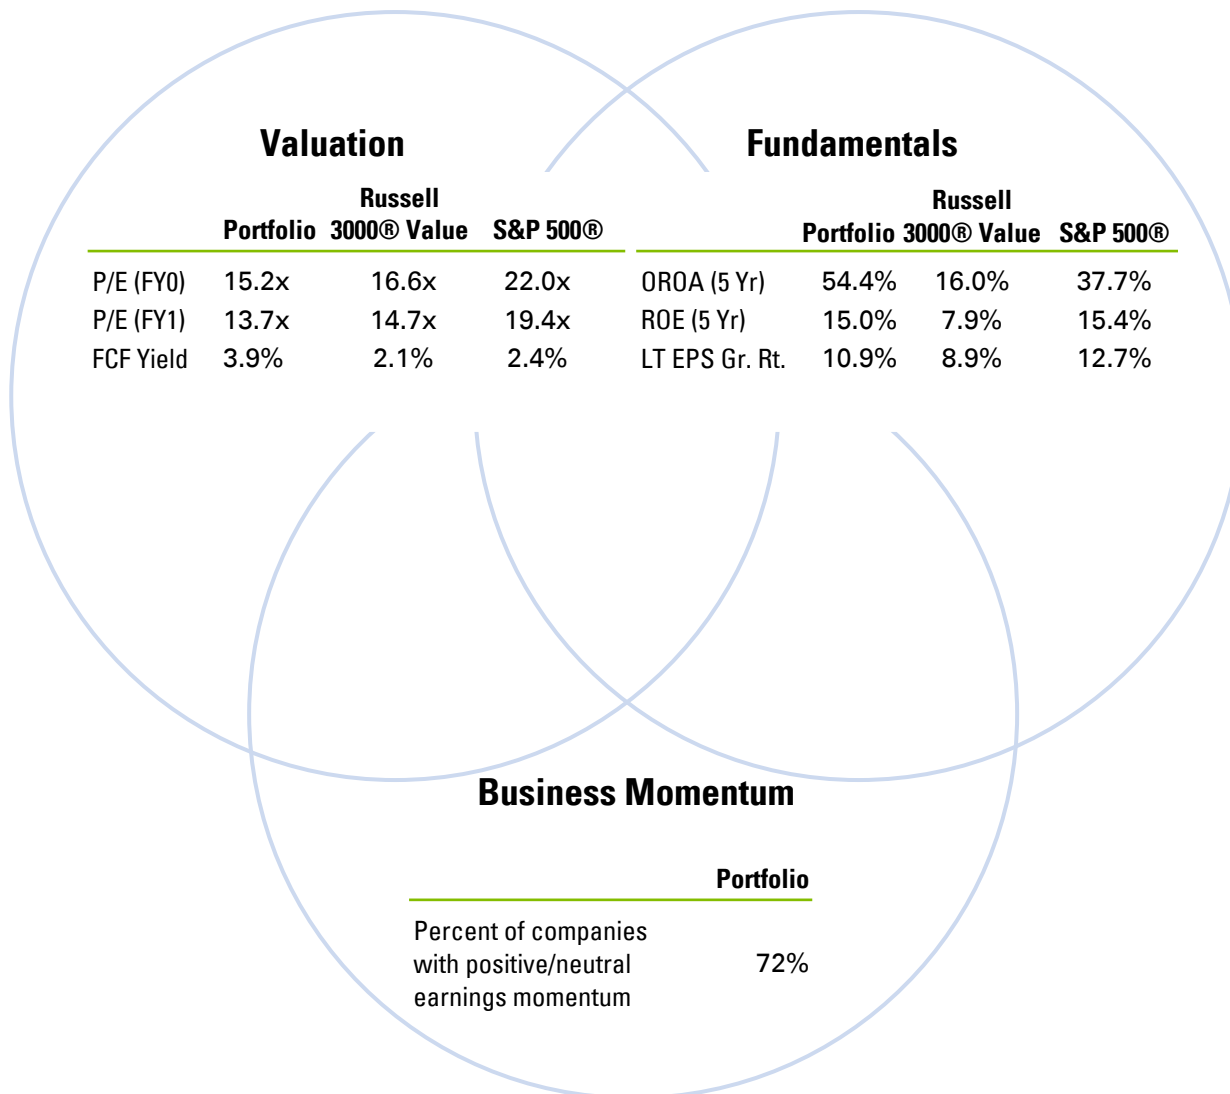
Valuation

| | Portfolio | Russell 3000® Value | S&P 500® |
|---|---|---|---|
| P/E (FY0) | 15.2x | 16.6x | 22.0x |
| P/E (FY1) | 13.7x | 14.7x | 19.4x |
| FCF Yield | 3.9% | 2.1% | 2.4% |

Fundamentals

| | Portfolio | Russell 3000® Value | S&P 500® |
|---|---|---|---|
| OROA (5 Yr) | 54.4% | 16.0% | 37.7% |
| ROE (5 Yr) | 15.0% | 7.9% | 15.4% |
| LT EPS Gr. Rt. | 10.9% | 8.9% | 12.7% |

Business Momentum

| | Portfolio |
|---|---|
| Percent of companies with positive/neutral earnings momentum | 72% |